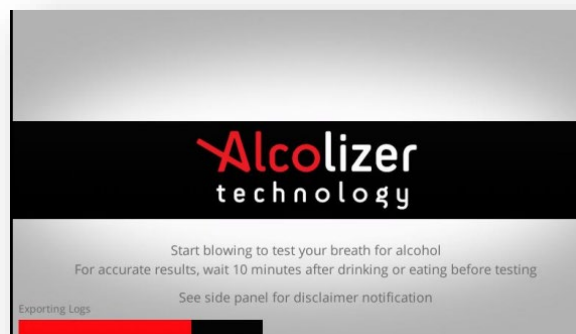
Alcolizer
technology

Start blowing to test your breath for alcohol
For accurate results, wait 10 minutes after drinking or eating before testing

See side panel for disclaimer notification

Exporting Logs